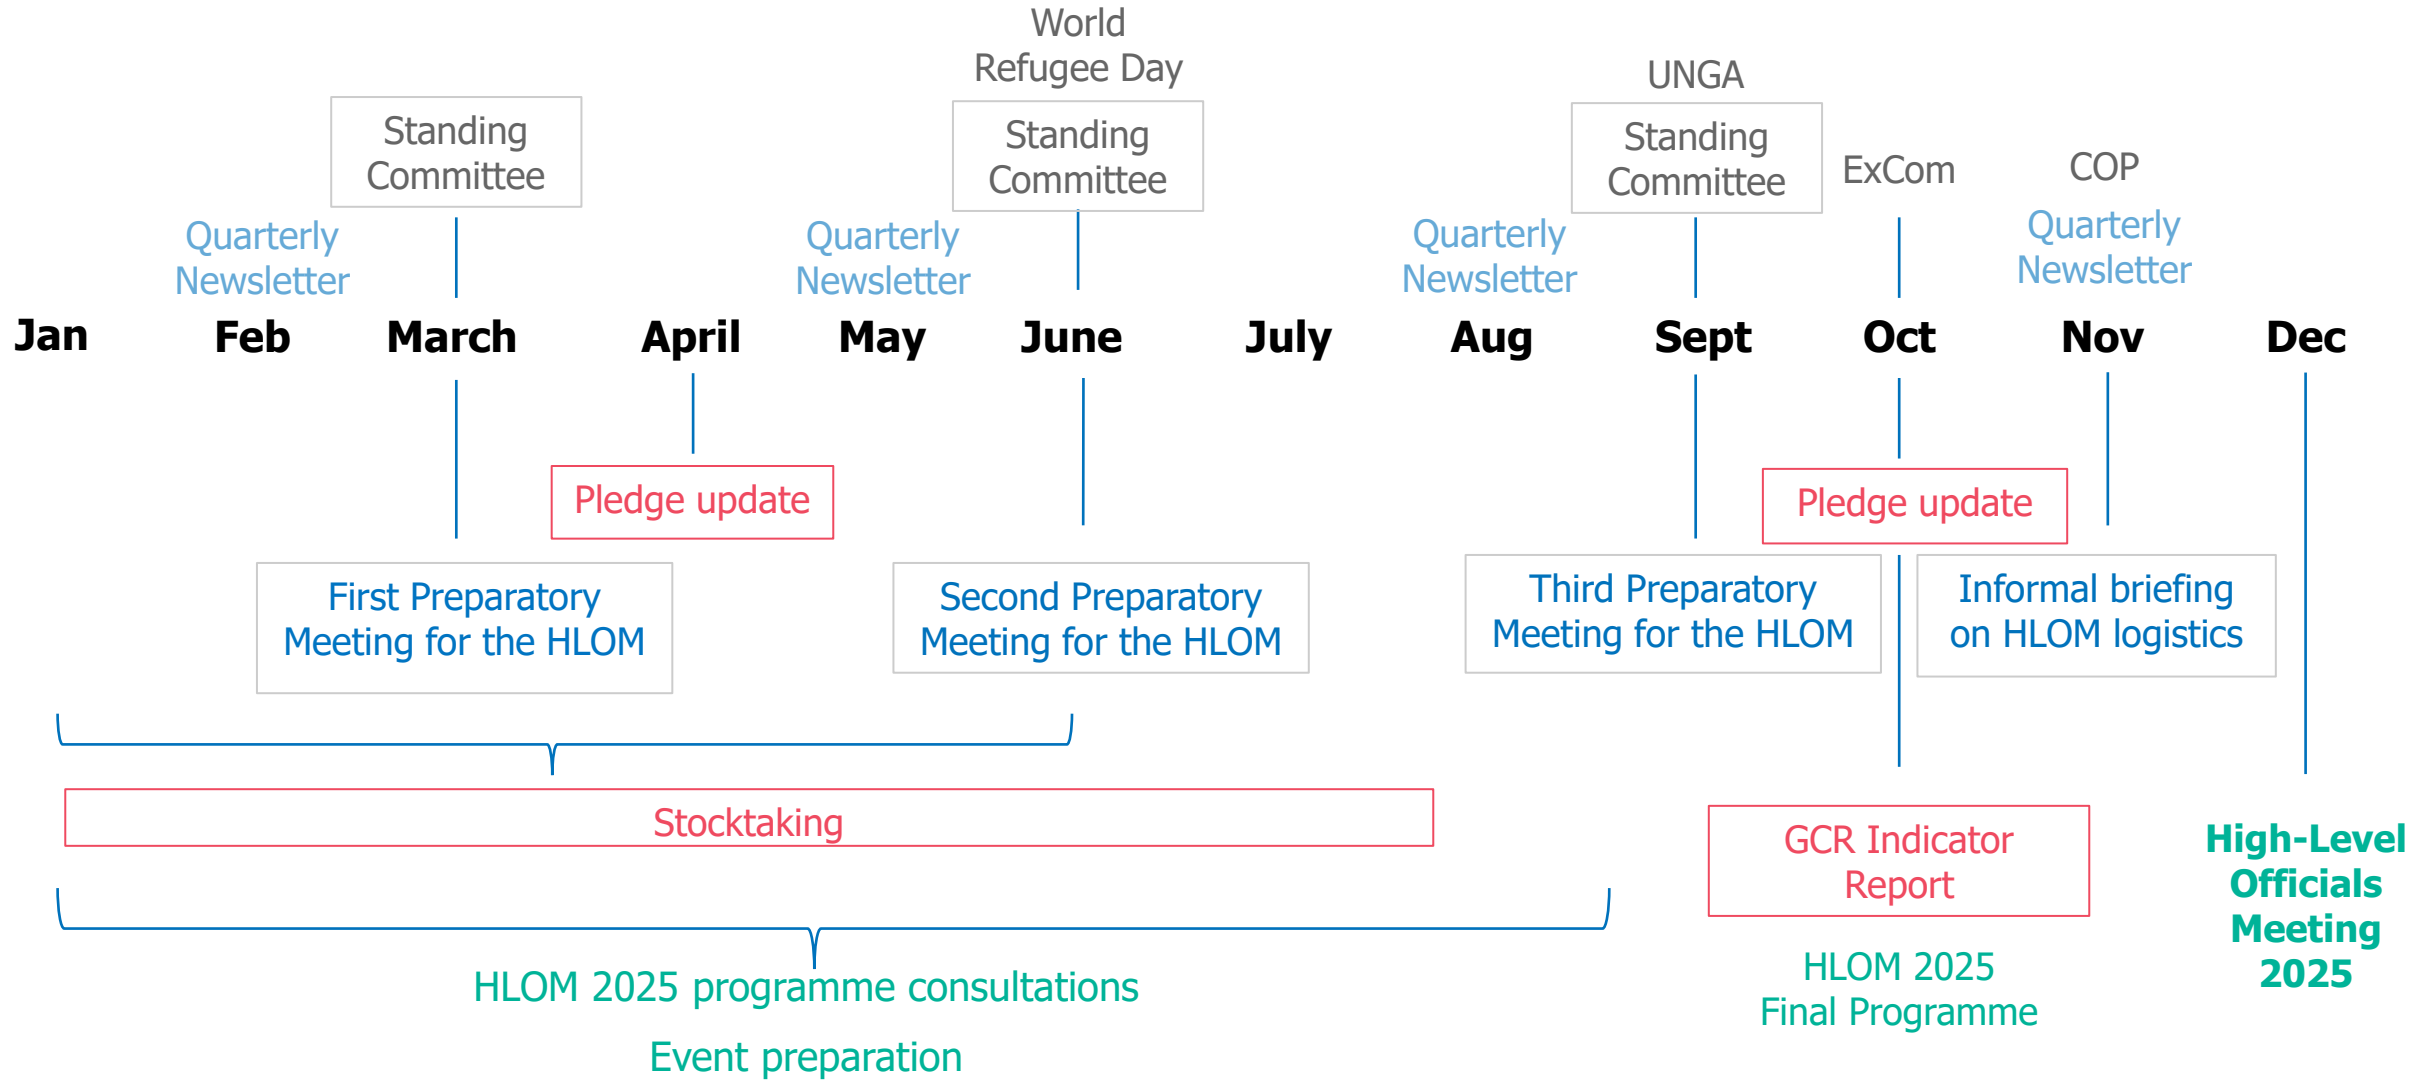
World Refugee Day

Standing Committee

Standing Committee

UNGA

Standing Committee

ExCom

COP

Quarterly Newsletter

Quarterly Newsletter

Quarterly Newsletter

Quarterly Newsletter

Jan Feb March April May June July Aug Sept Oct Nov Dec

Pledge update

Pledge update

First Preparatory Meeting for the HLOM

Second Preparatory Meeting for the HLOM

Third Preparatory Meeting for the HLOM

Informal briefing on HLOM logistics

Stocktaking

GCR Indicator Report

High-Level Officials Meeting 2025

HLOM 2025 programme consultations

HLOM 2025 Final Programme

Event preparation